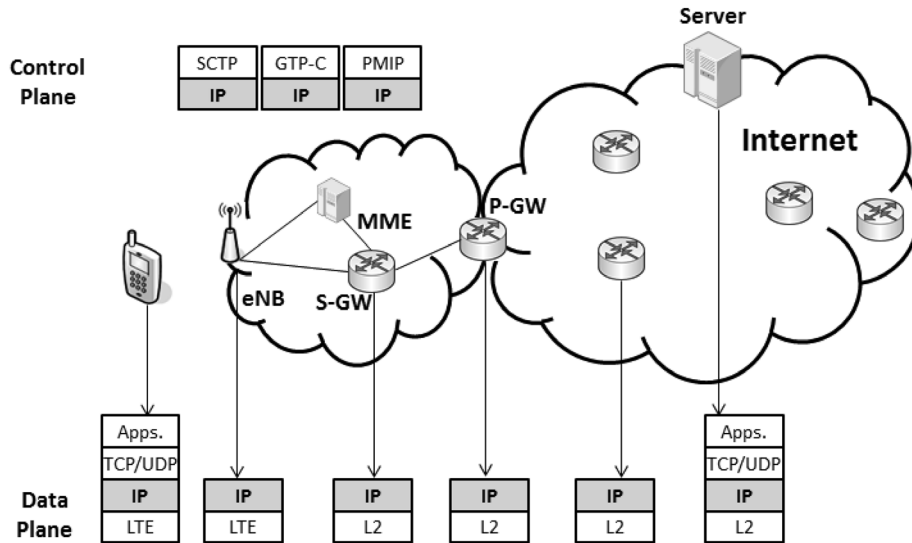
Server

Control Plane

| SCTP | GTP-C | PMIP |
|---|---|---|
| IP | IP | IP |

Internet

MME

P-GW

eNB

S-GW

Data Plane

| Apps. | | | | | Apps. |
|---|---|---|---|---|---|
| TCP/UDP | | | | | TCP/UDP |
| IP | IP | IP | IP | IP | IP |
| LTE | LTE | L2 | L2 | L2 | L2 |